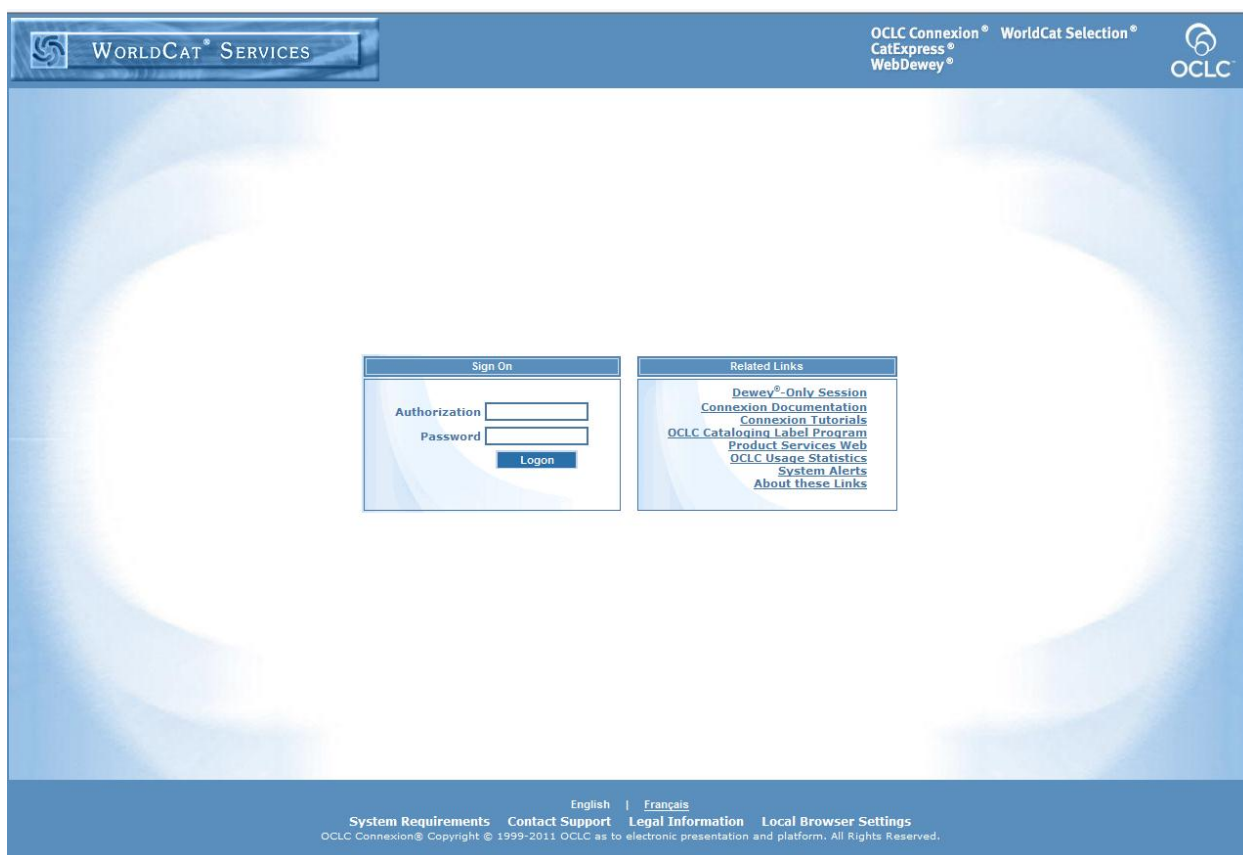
WorldCat® Services

OCLC Connexion® WorldCat Selection®
CatExpress®
WebDewey®

OCLC

Sign On

Authorization
Password
Logon

Related Links

Dewey®-Only Session
Connexion Documentation
Connexion Tutorials
OCLC Cataloging Label Program
Product Services Web
OCLC Usage Statistics
System Alerts
About these Links

English | Français
System Requirements Contact Support Legal Information Local Browser Settings
OCLC Connexion® Copyright © 1999-2011 OCLC as to electronic presentation and platform. All Rights Reserved.